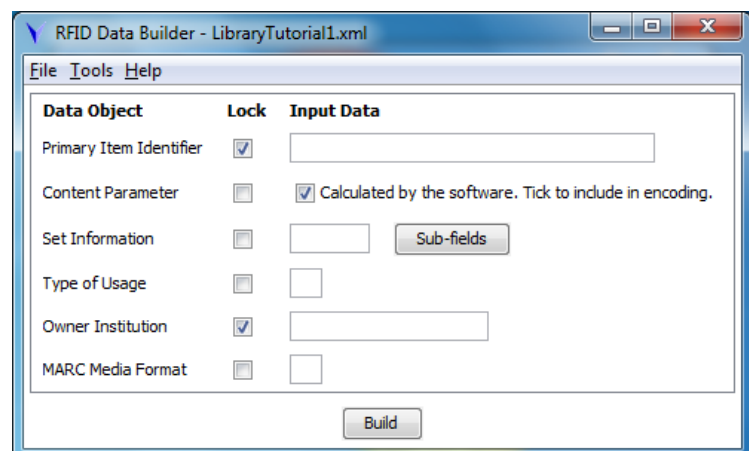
RFID Data Builder - LibraryTutorial1.xml

File Tools Help

| Data Object | Lock | Input Data |
|---|---|---|
| Primary Item Identifier | ☑ | |
| Content Parameter | ☐ | ☑ Calculated by the software. Tick to include in encoding. |
| Set Information | ☐ | Sub-fields |
| Type of Usage | ☐ | |
| Owner Institution | ☑ | |
| MARC Media Format | ☐ | |

Build